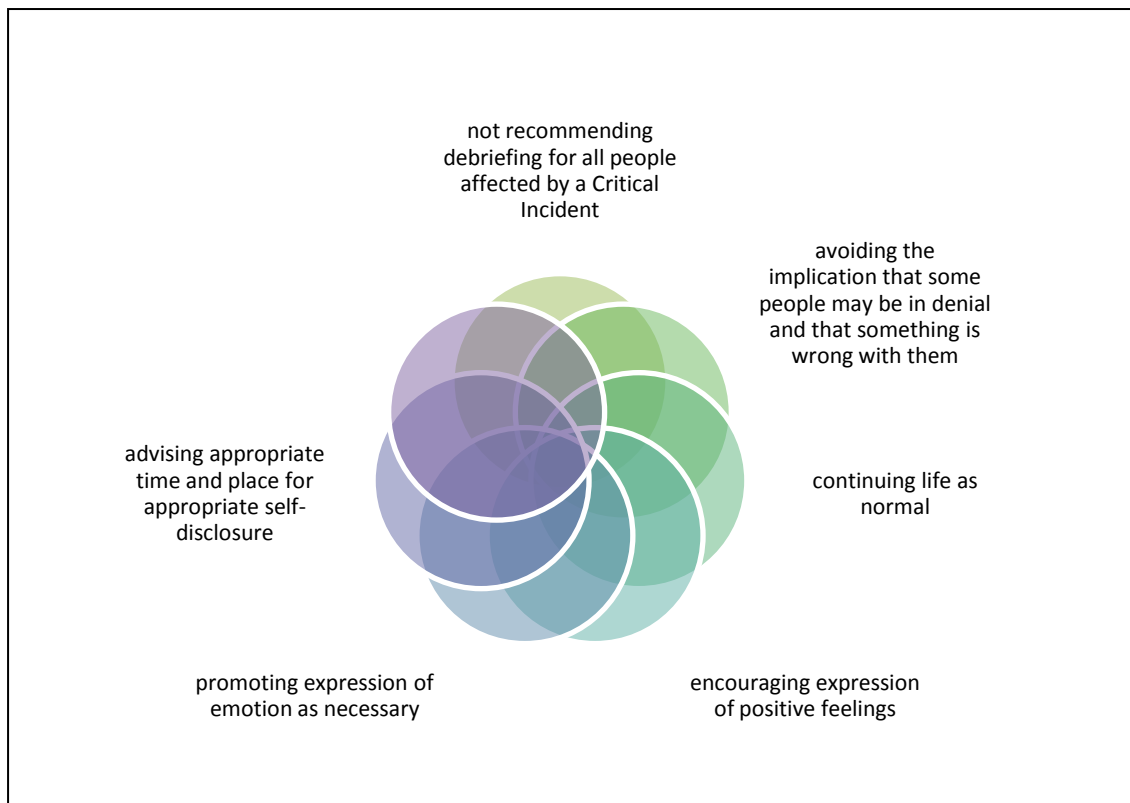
not recommending debriefing for all people affected by a Critical Incident

avoiding the implication that some people may be in denial and that something is wrong with them

continuing life as normal

encouraging expression of positive feelings

promoting expression of emotion as necessary

advising appropriate time and place for appropriate self-disclosure